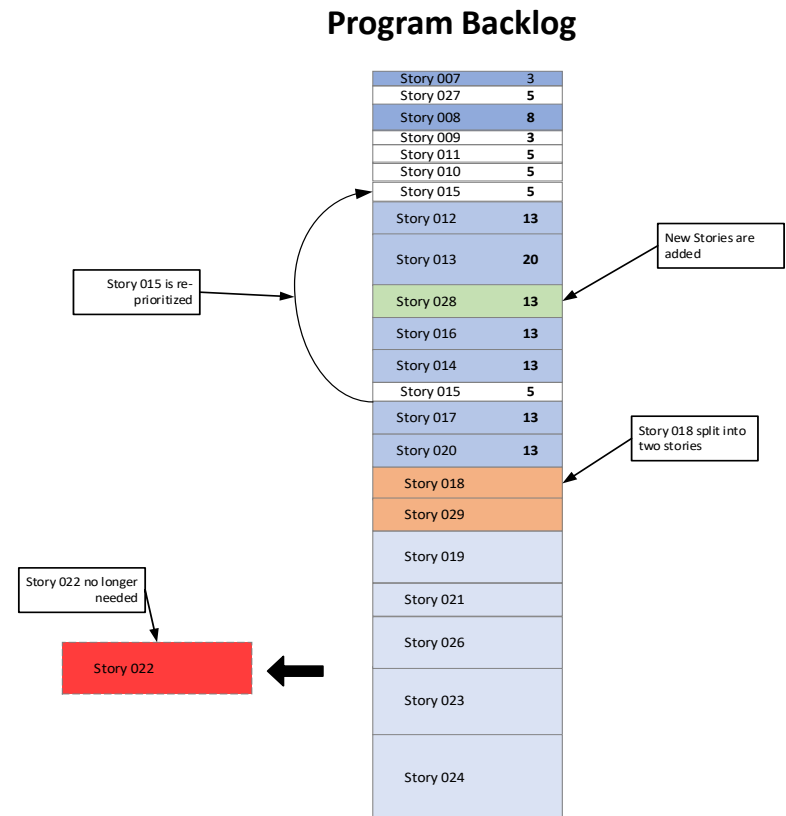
Program Backlog

| Story 007 | 3 |
|---|---|
| Story 027 | 5 |
| Story 008 | 8 |
| Story 009 | 3 |
| Story 011 | 5 |
| Story 010 | 5 |
| Story 015 | 5 |
| Story 012 | 13 |
| Story 013 | 20 |
| Story 028 | 13 |
| Story 016 | 13 |
| Story 014 | 13 |
| Story 015 | 5 |
| Story 017 | 13 |
| Story 020 | 13 |
| Story 018 | |
| Story 029 | |
| Story 019 | |
| Story 021 | |
| Story 026 | |
| Story 023 | |
| Story 024 | |

Story 015 is re-prioritized

New Stories are added

Story 018 split into two stories

Story 022 no longer needed

Story 022